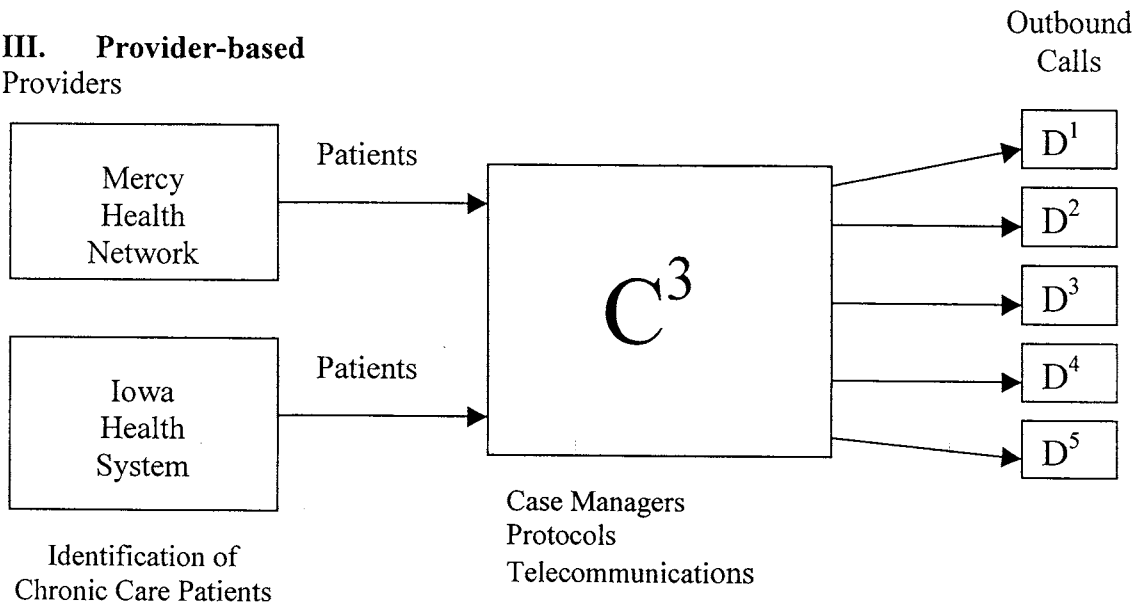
**III. Provider-based**
Providers

Outbound Calls

Mercy Health Network

Patients

Iowa Health System

Patients

$C^3$

$D^1$

$D^2$

$D^3$

$D^4$

$D^5$

Identification of Chronic Care Patients

Case Managers
Protocols
Telecommunications